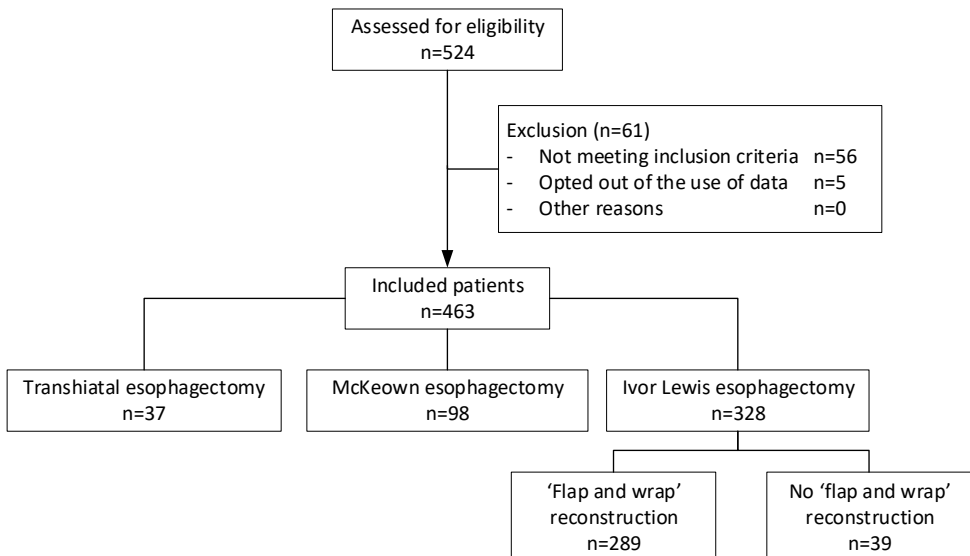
Assessed for eligibility
n=524

Exclusion (n=61)
- Not meeting inclusion criteria n=56
- Opted out of the use of data n=5
- Other reasons n=0

Included patients
n=463

Transhiatal esophagectomy
n=37

McKeown esophagectomy
n=98

Ivor Lewis esophagectomy
n=328

'Flap and wrap' reconstruction
n=289

No 'flap and wrap' reconstruction
n=39